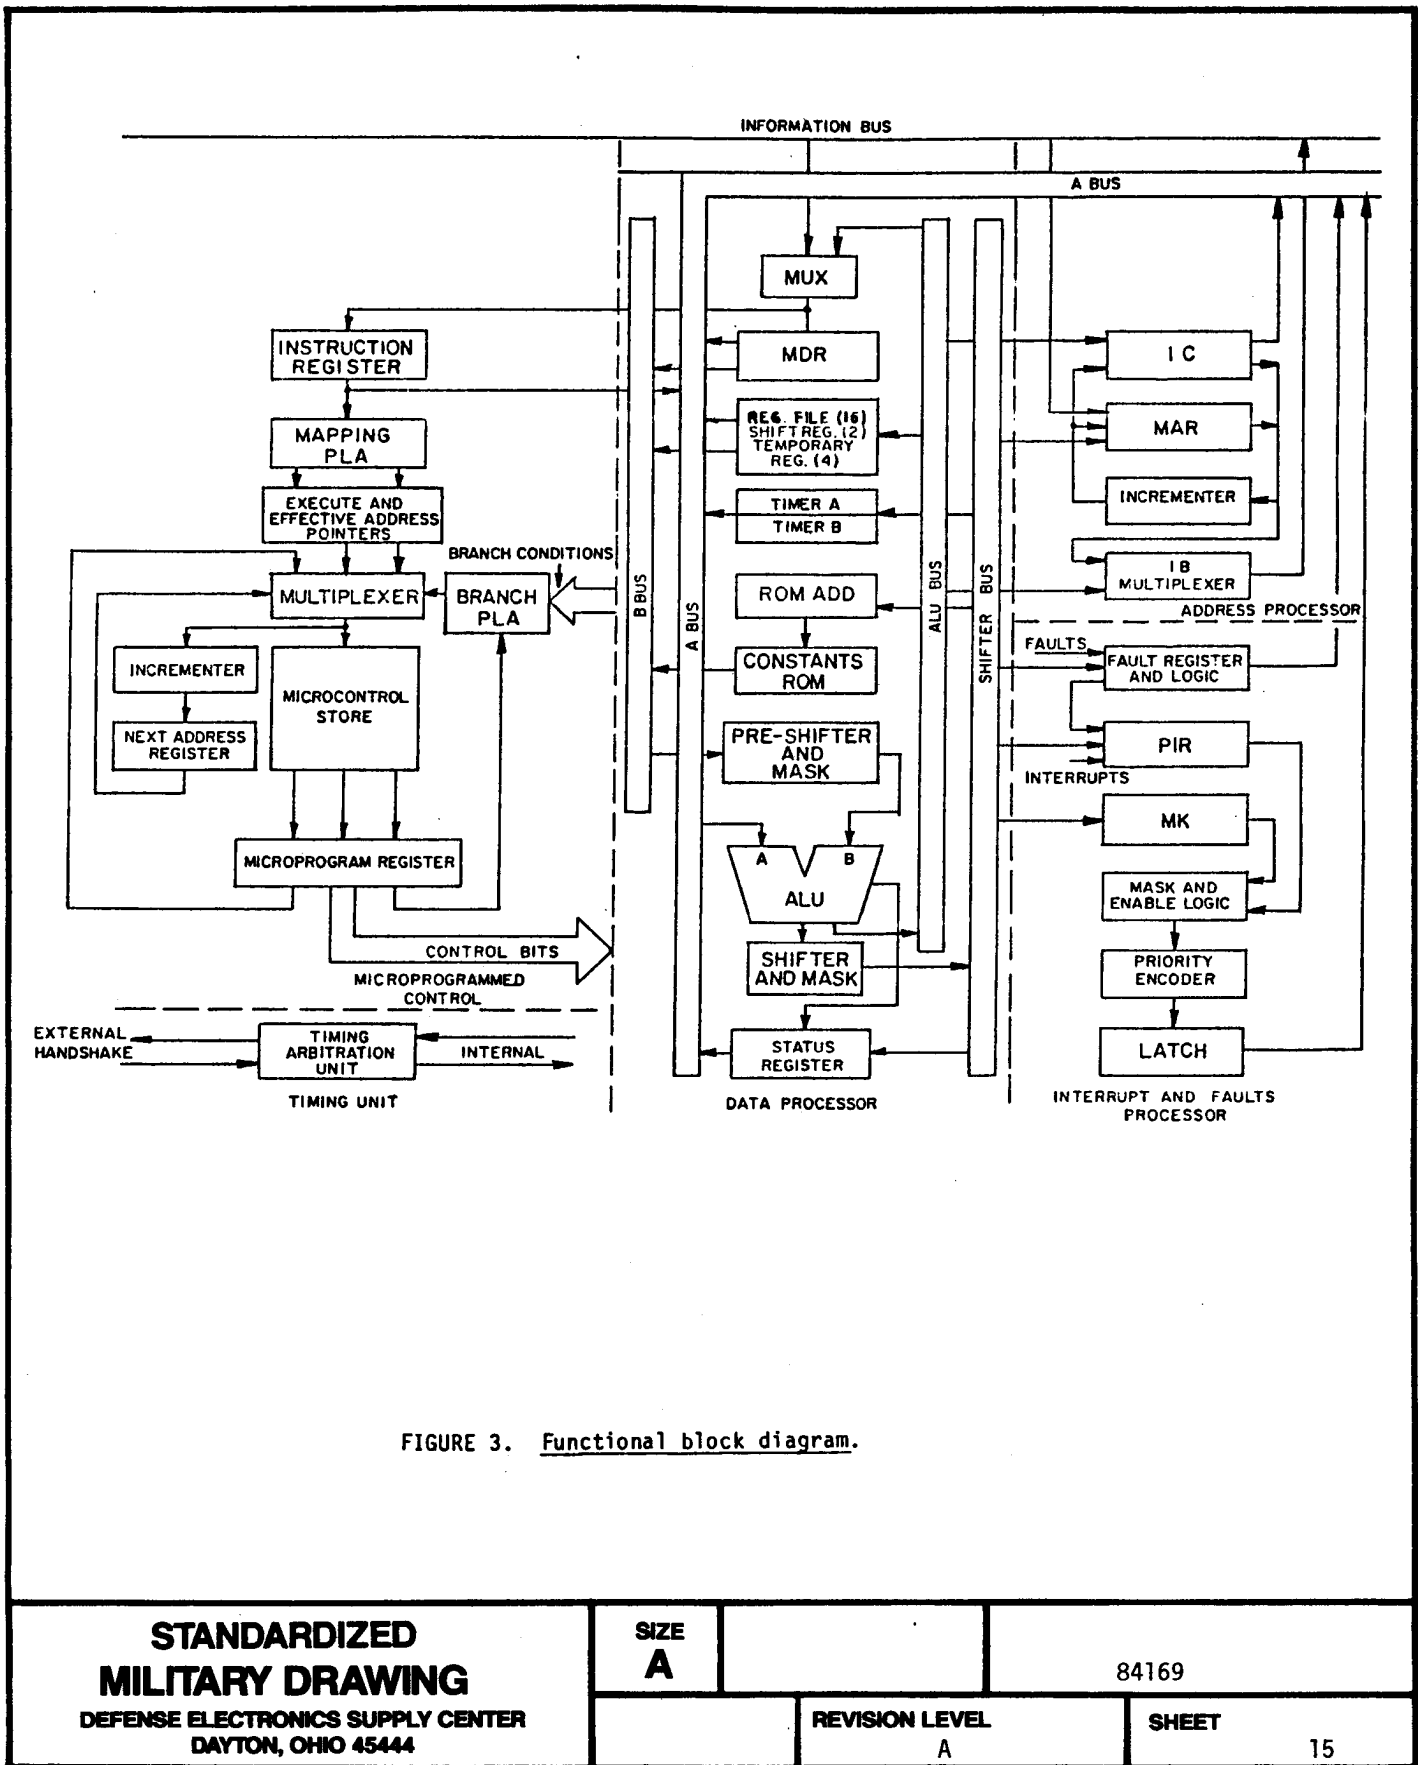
INFORMATION BUS

A BUS

MUX

INSTRUCTION REGISTER

MDR

I C

MAPPING PLA

REG. FILE (16) SHIFT REG. (2) TEMPORARY REG. (4)

MAR

EXECUTE AND EFFECTIVE ADDRESS POINTERS

TIMER A

TIMER B

INCREMENTER

BRANCH CONDITIONS

MULTIPLEXER

BRANCH PLA

B BUS

A BUS

ROM ADD

ALU BUS

SHIFTER BUS

I B MULTIPLEXER

ADDRESS PROCESSOR

INCREMENTER

MICROCONTROL STORE

CONSTANTS ROM

FAULTS

FAULT REGISTER AND LOGIC

NEXT ADDRESS REGISTER

PRE-SHIFTER AND MASK

PIR

INTERRUPTS

MK

MICROPROGRAM REGISTER

A

B

ALU

MASK AND ENABLE LOGIC

CONTROL BITS

SHIFTER AND MASK

PRIORITY ENCODER

MICROPROGRAMMED CONTROL

EXTERNAL HANDSHAKE

TIMING ARBITRATION UNIT

INTERNAL

STATUS REGISTER

LATCH

TIMING UNIT

DATA PROCESSOR

INTERRUPT AND FAULTS PROCESSOR

FIGURE 3. Functional block diagram.

| STANDARDIZED MILITARY DRAWING DEFENSE ELECTRONICS SUPPLY CENTER DAYTON, OHIO 45444 | SIZE A | | 84169 |
|---|---|---|---|
| | | REVISION LEVEL A | SHEET 15 |